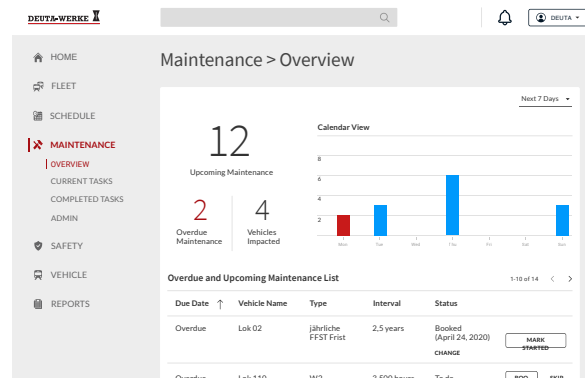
DEUTA-WERKE

DEUTA

HOME

FLEET

SCHEDULE

MAINTENANCE

OVERVIEW

CURRENT TASKS

COMPLETED TASKS

ADMIN

SAFETY

VEHICLE

REPORTS

Maintenance > Overview

Next 7 Days

12

Upcoming Maintenance

2

Overdue Maintenance

4

Vehicles Impacted

Calendar View

8
6
4
2

Mon Tue Wed Thu Fri Sat Sun

Overdue and Upcoming Maintenance List

1-10 of 14

| Due Date ↑ | Vehicle Name | Type | Interval | Status | |
|---|---|---|---|---|---|
| Overdue | Lok 02 | jährliche FFST Frist | 2,5 years | Booked (April 24, 2020) CHANGE | MARK STARTED |
| Overdue | Lok 110 | W2 | 2,500 hours | To do | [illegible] |